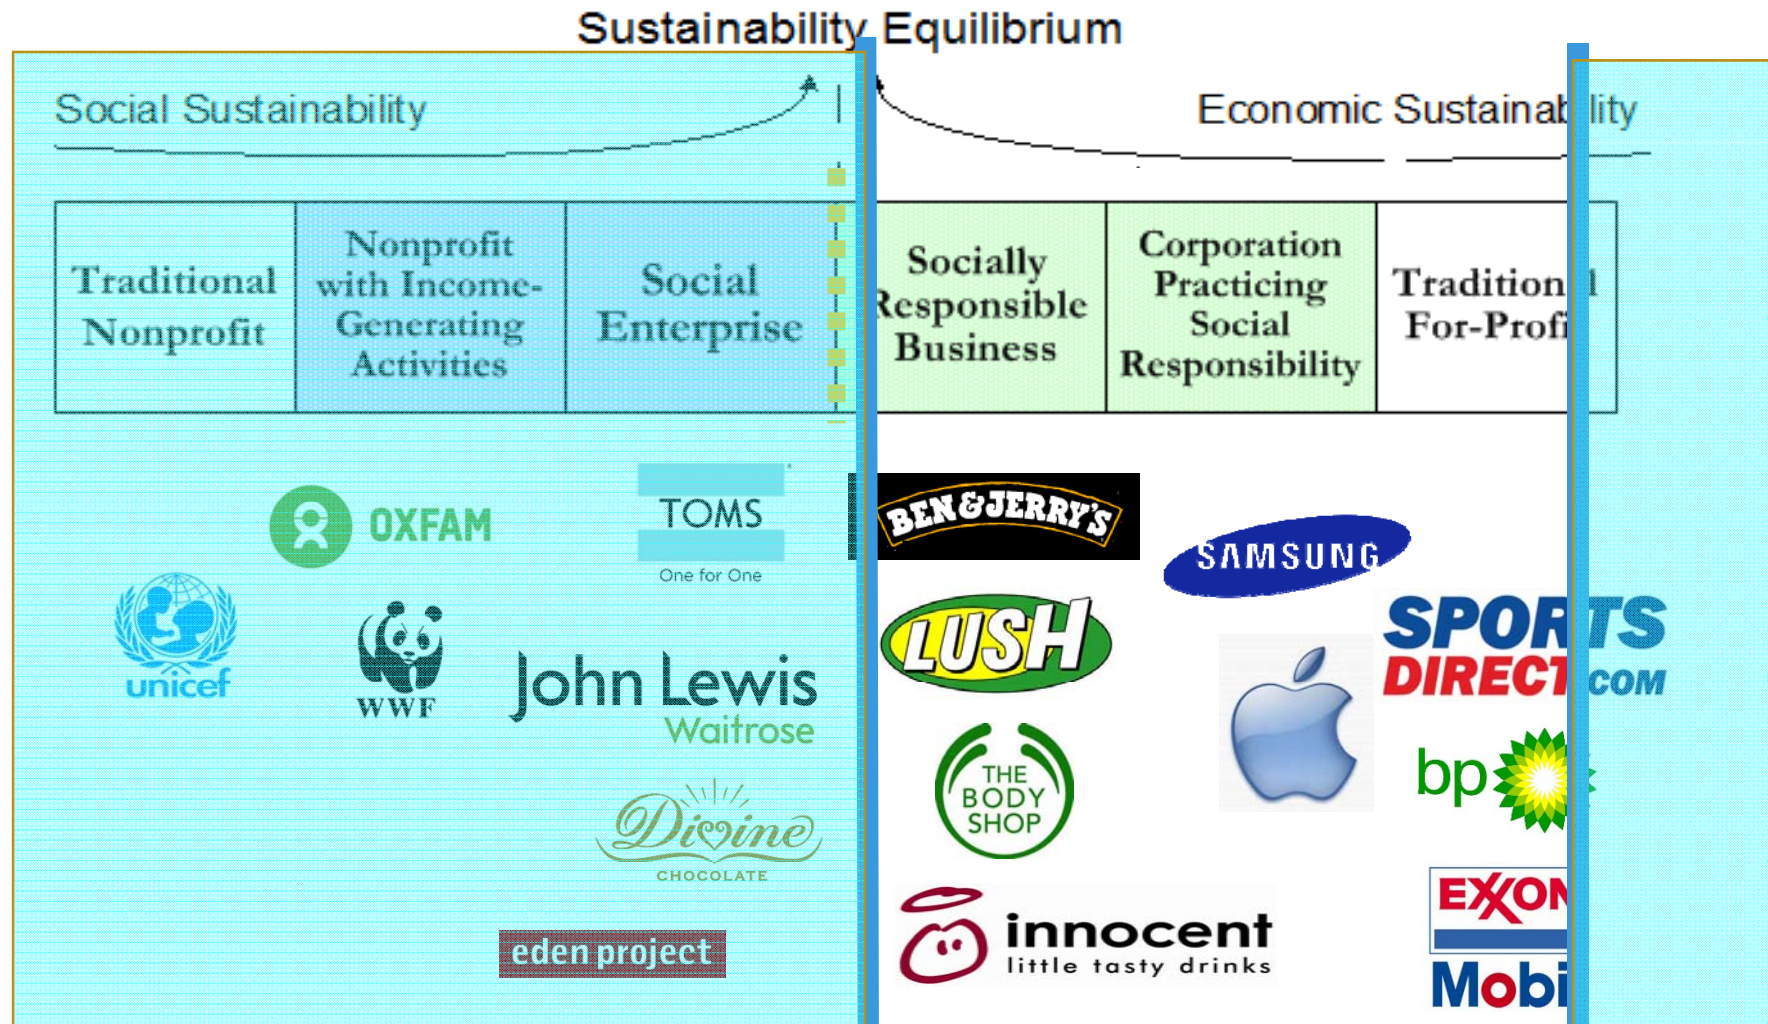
Sustainability Equilibrium

Social Sustainability

Economic Sustainab lity

| Traditional Nonprofit | Nonprofit with Income-Generating Activities | Social Enterprise | Socially Responsible Business | Corporation Practicing Social Responsibility | Tradition l For-Profi |
|---|---|---|---|---|---|

OXFAM

TOMS
One for One

unicef

WWF

John Lewis
Waitrose

Divine
CHOCOLATE

eden project

BEN&JERRY'S

SAMSUNG

LUSH

SPOR TS
DIRECT COM

bp

THE BODY SHOP

innocent
little tasty drinks

EXON
Mobi